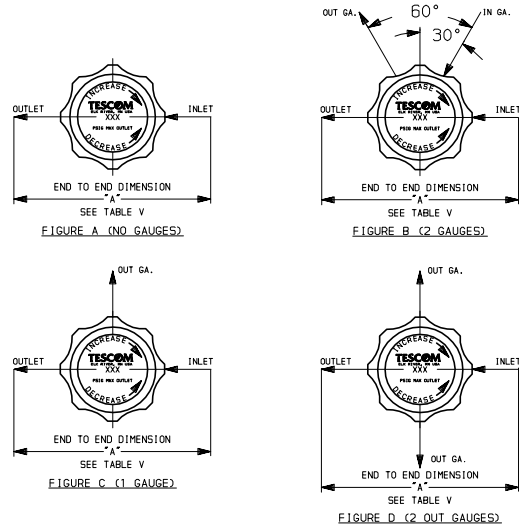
OUTLET
INCREASE
TESCOM
ELK RIVER, MN USA
XXX
PSIG MAX OUTLET
DECREASE
INLET
END TO END DIMENSION
"A"
SEE TABLE V
FIGURE A (NO GAUGES)

OUT GA.
60°
IN GA.
30°
OUTLET
INCREASE
TESCOM
ELK RIVER, MN USA
XXX
PSIG MAX OUTLET
DECREASE
INLET
END TO END DIMENSION
"A"
SEE TABLE V
FIGURE B (2 GAUGES)

OUT GA.
OUTLET
INCREASE
TESCOM
ELK RIVER, MN USA
XXX
PSIG MAX OUTLET
DECREASE
INLET
END TO END DIMENSION
"A"
SEE TABLE V
FIGURE C (1 GAUGE)

OUT GA.
OUTLET
INCREASE
TESCOM
ELK RIVER, MN USA
XXX
PSIG MAX OUTLET
DECREASE
INLET
OUT GA.
END TO END DIMENSION
"A"
SEE TABLE V
FIGURE D (2 OUT GAUGES)